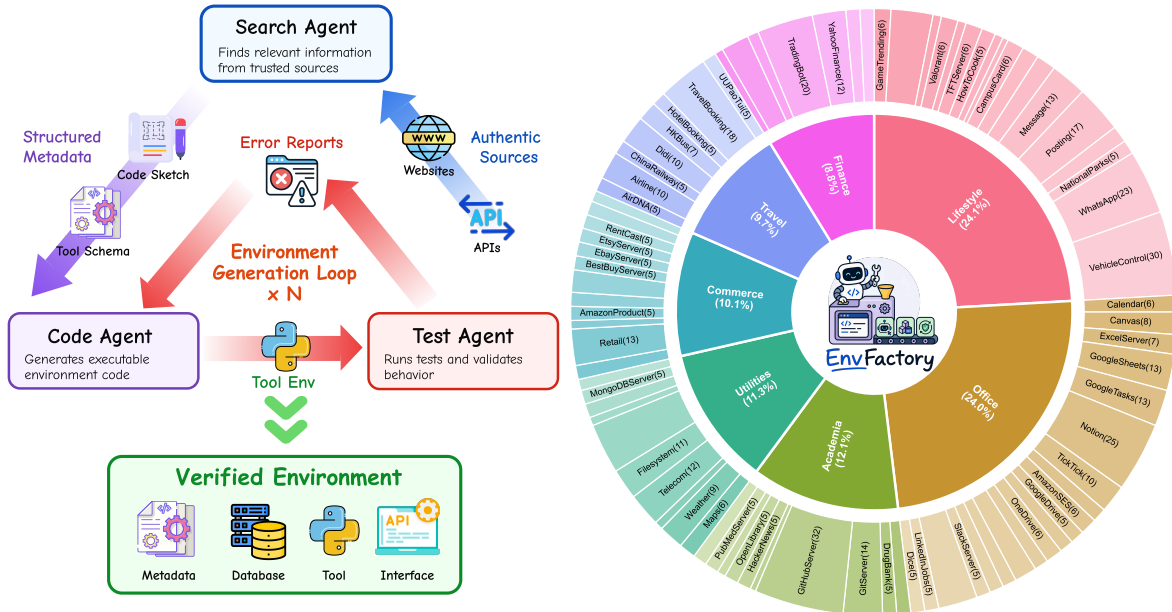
Search Agent
Finds relevant information from trusted sources

Structured Metadata

Code Sketch

Tool Schema

Error Reports

Websites

Authentic Sources

APIs

Environment Generation Loop × N

Code Agent
Generates executable environment code

Tool Env

Test Agent
Runs tests and validates behavior

Verified Environment

Metadata

Database

Tool

Interface

EnvFactory

Lifestyle (24.1%)
Office (24.0%)
Academia (12.1%)
Utilities (11.3%)
Commerce (10.1%)
Travel (9.7%)
Finance (8.8%)

GameTrending(6)
Valorant(6)
TFTServer(6)
HowToCook(5)
CampusCard(6)
Message(13)
Posting(17)
NationalParks(5)
WhatsApp(23)
VehicleControl(30)
Calendar(6)
Canvas(8)
ExcelServer(7)
GoogleSheets(13)
GoogleTasks(13)
Notion(25)
TickTick(10)
AmazonSES(6)
GoogleDrive(5)
OneDrive(6)
SlackServer(5)
LinkedInJobs(5)
Dice(5)
DrugBank(5)
GitServer(14)
GitHubServer(32)
HackerNews(5)
OpenLibrary(5)
PubMedServer(5)
Maps(6)
Weather(9)
Telecom(12)
Filesystem(11)
MongoDBServer(5)
Retail(13)
AmazonProduct(5)
BestBuyServer(5)
EbayServer(5)
EtsyServer(5)
RentCast(5)
AirDNA(5)
Airline(10)
ChinaRailway(5)
Didi(10)
HKBus(7)
HotelBooking(5)
TravelBooking(18)
UUPaoTui(5)
TradingBot(20)
YahooFinance(12)